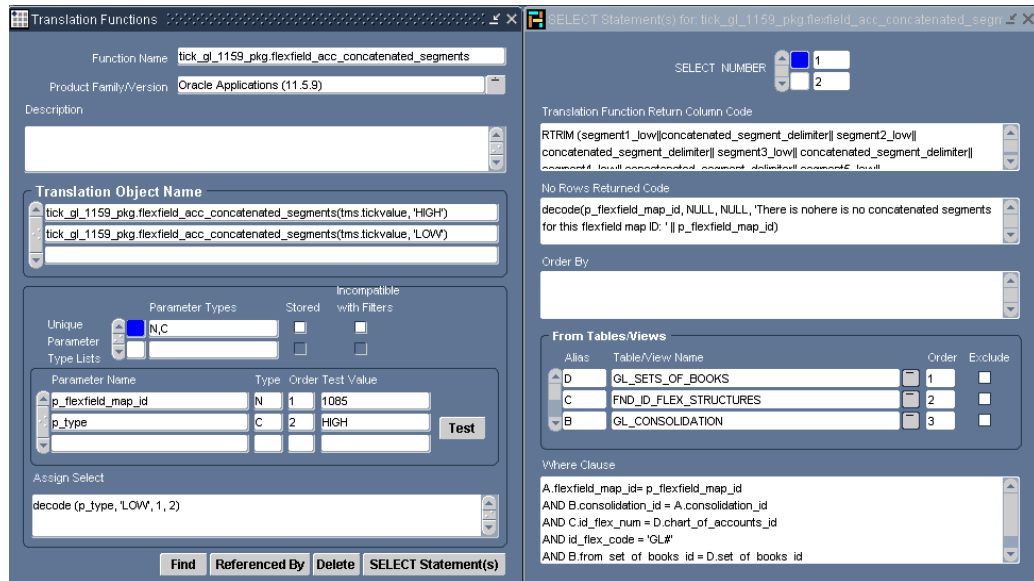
Translation Functions

Function Name tick_gl_1159_pkg.flexfield_acc_concatenated_segments

Product Family/Version Oracle Applications (11.5.9)

Description

Translation Object Name

tick_gl_1159_pkg.flexfield_acc_concatenated_segments(tms.tickvalue, 'HIGH')

tick_gl_1159_pkg.flexfield_acc_concatenated_segments(tms.tickvalue, 'LOW')

Parameter Types Stored Incompatible with Filters

Unique Parameter Type Lists N,C

| Parameter Name | Type | Order | Test Value |
|---|---|---|---|
| p_flexfield_map_id | N | 1 | 1085 |
| p_type | C | 2 | HIGH |

Test

Assign Select

decode (p_type, 'LOW', 1, 2)

Find Referenced By Delete SELECT Statement(s)

SELECT Statement(s) for: tick_gl_1159_pkg.flexfield_acc_concatenated_segm

SELECT NUMBER 1 2

Translation Function Return Column Code

RTRIM (segment1_low||concatenated_segment_delimiter|| segment2_low|| concatenated_segment_delimiter|| segment3_low|| concatenated_segment_delimiter|| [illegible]

No Rows Returned Code

decode(p_flexfield_map_id, NULL, NULL, 'There is nohere is no concatenated segments for this flexfield map ID: ' || p_flexfield_map_id)

Order By

From Tables/Views

| Alias | Table/View Name | Order | Exclude |
|---|---|---|---|
| D | GL_SETS_OF_BOOKS | 1 | |
| C | FND_ID_FLEX_STRUCTURES | 2 | |
| B | GL_CONSOLIDATION | 3 | |

Where Clause

A.flexfield_map_id= p_flexfield_map_id
AND B.consolidation_id = A.consolidation_id
AND C.id_flex_num = D.chart_of_accounts_id
AND id_flex_code = 'GL#'
AND B.from_set_of_books_id = D.set_of_books_id